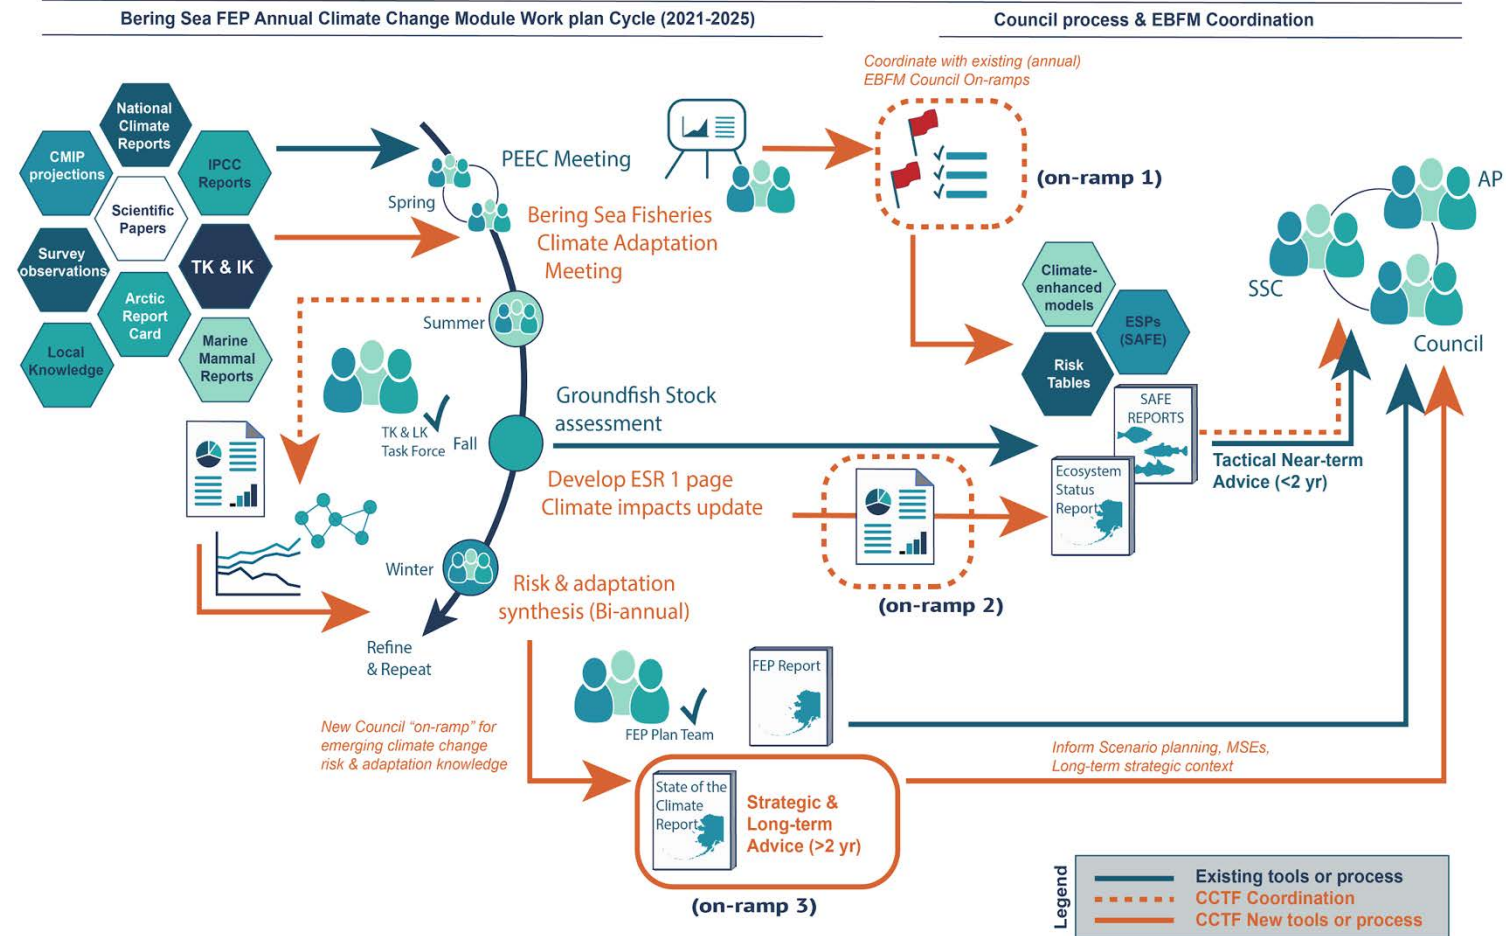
Bering Sea FEP Annual Climate Change Module Work plan Cycle (2021-2025)

Council process & EBFM Coordination

National Climate Reports

CMIP projections

IPCC Reports

Scientific Papers

Survey observations

TK & IK

Arctic Report Card

Local Knowledge

Marine Mammal Reports

Spring

PEEC Meeting

Bering Sea Fisheries Climate Adaptation Meeting

Summer

TK & LK Task Force

Fall

Groundfish Stock assessment

Develop ESR 1 page Climate impacts update

Winter

Risk & adaptation synthesis (Bi-annual)

Refine & Repeat

Coordinate with existing (annual) EBFM Council On-ramps

(on-ramp 1)

Climate-enhanced models

ESPs (SAFE)

Risk Tables

SAFE REPORTS

Ecosystem Status Report

(on-ramp 2)

Tactical Near-term Advice (<2 yr)

AP

SSC

Council

FEP Plan Team

FEP Report

New Council "on-ramp" for emerging climate change risk & adaptation knowledge

Inform Scenario planning, MSEs, Long-term strategic context

State of the Climate Report

Strategic & Long-term Advice (>2 yr)

(on-ramp 3)

Legend

Existing tools or process

CCTF Coordination

CCTF New tools or process